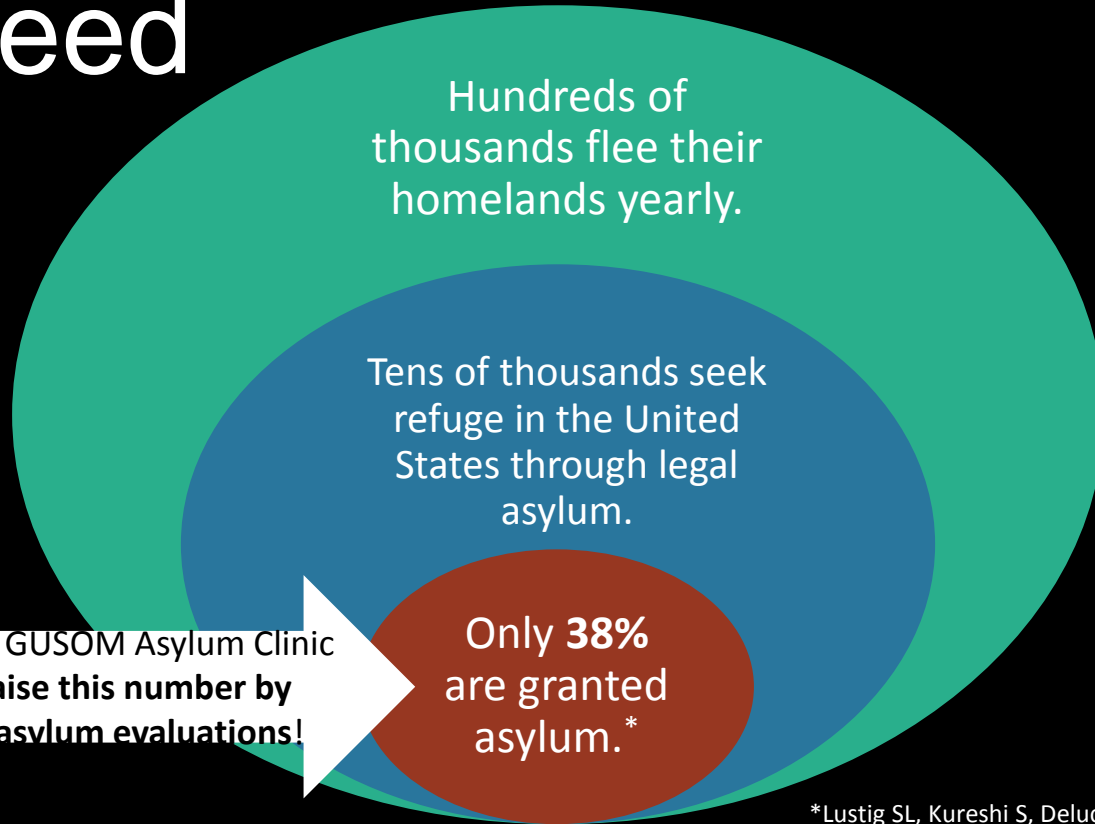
eed

Hundreds of thousands flee their homelands yearly.

Tens of thousands seek refuge in the United States through legal asylum.

GUSOM Asylum Clinic
ise this number by
asylum evaluations!

Only **38%** are granted asylum.*

*Lustig SL, Kureshi S, Deluc